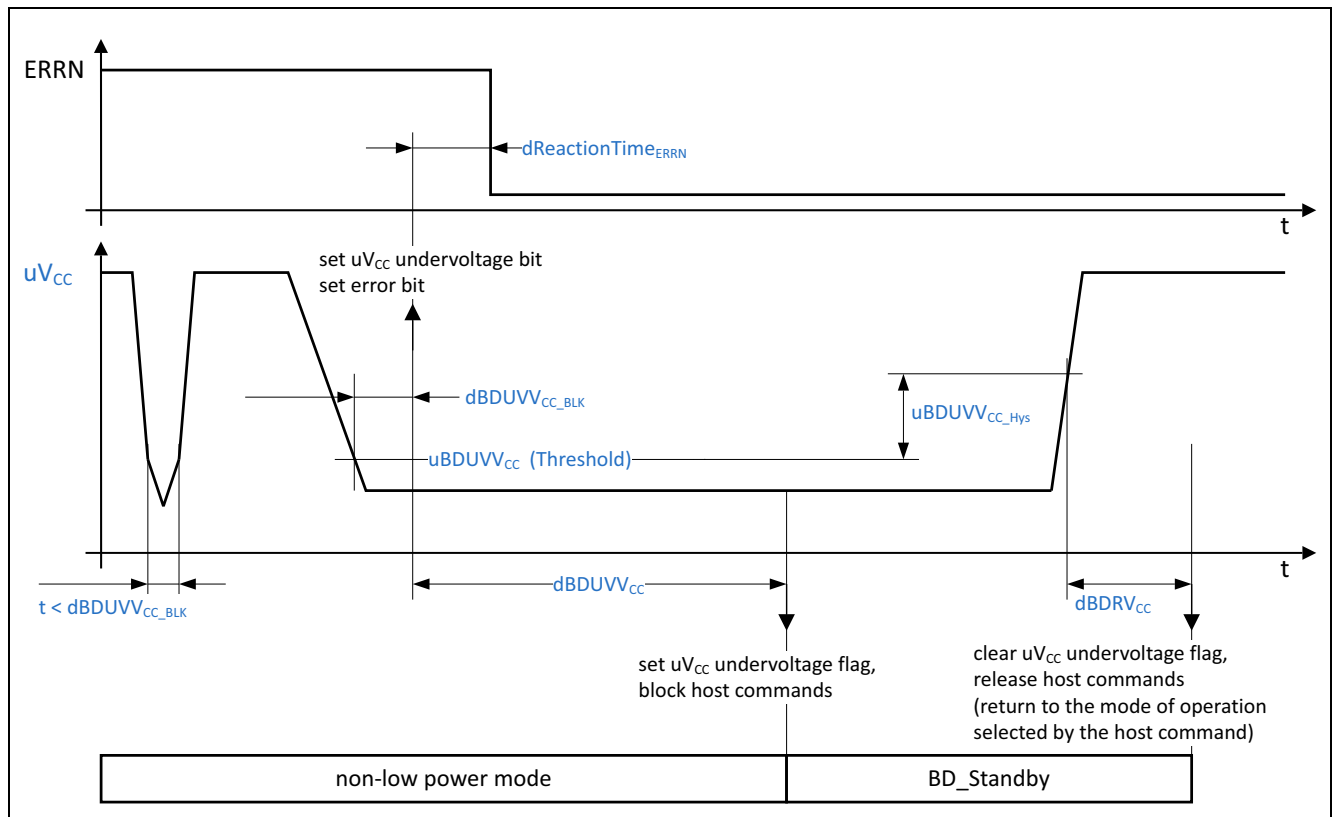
ERRN

$dReactionTime_{ERRN}$

t

$uV_{CC}$

set $uV_{CC}$ undervoltage bit
set error bit

$dBDUVV_{CC\_BLK}$

$uBDUVV_{CC\_Hys}$

$uBDUVV_{CC}$ (Threshold)

t

$t < dBDUVV_{CC\_BLK}$

$dBDUVV_{CC}$

$dBDRV_{CC}$

set $uV_{CC}$ undervoltage flag,
block host commands

clear $uV_{CC}$ undervoltage flag,
release host commands
(return to the mode of operation selected by the host command)

| non-low power mode | BD_Standby |
|---|---|